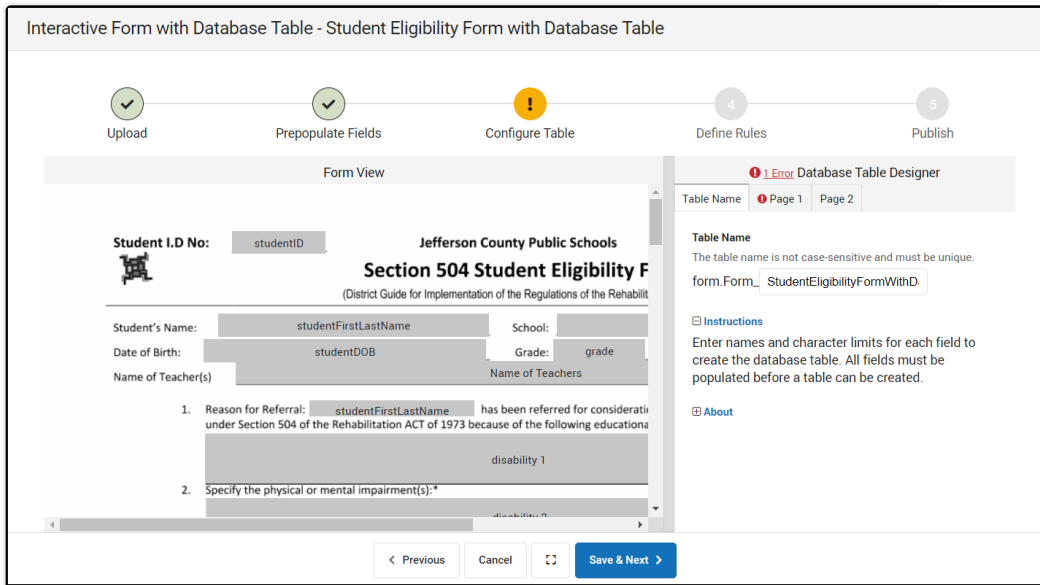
Interactive Form with Database Table - Student Eligibility Form with Database Table

Upload

Prepopulate Fields

!
Configure Table

4
Define Rules

5
Publish

Form View

Student I.D No: studentID

Jefferson County Public Schools

Section 504 Student Eligibility F

(District Guide for Implementation of the Regulations of the Rehabilit

Student's Name: studentFirstLastName School:

Date of Birth: studentDOB Grade: grade

Name of Teacher(s) Name of Teachers

1. Reason for Referral: studentFirstLastName has been referred for consideratio under Section 504 of the Rehabilitation ACT of 1973 because of the following educationa

disability 1

2. Specify the physical or mental impairment(s):*

disability 2

1 Error Database Table Designer

Table Name | Page 1 | Page 2

Table Name

The table name is not case-sensitive and must be unique.

form.Form_ StudentEligibilityFormWithD

Instructions

Enter names and character limits for each field to create the database table. All fields must be populated before a table can be created.

About

Previous Cancel Save & Next